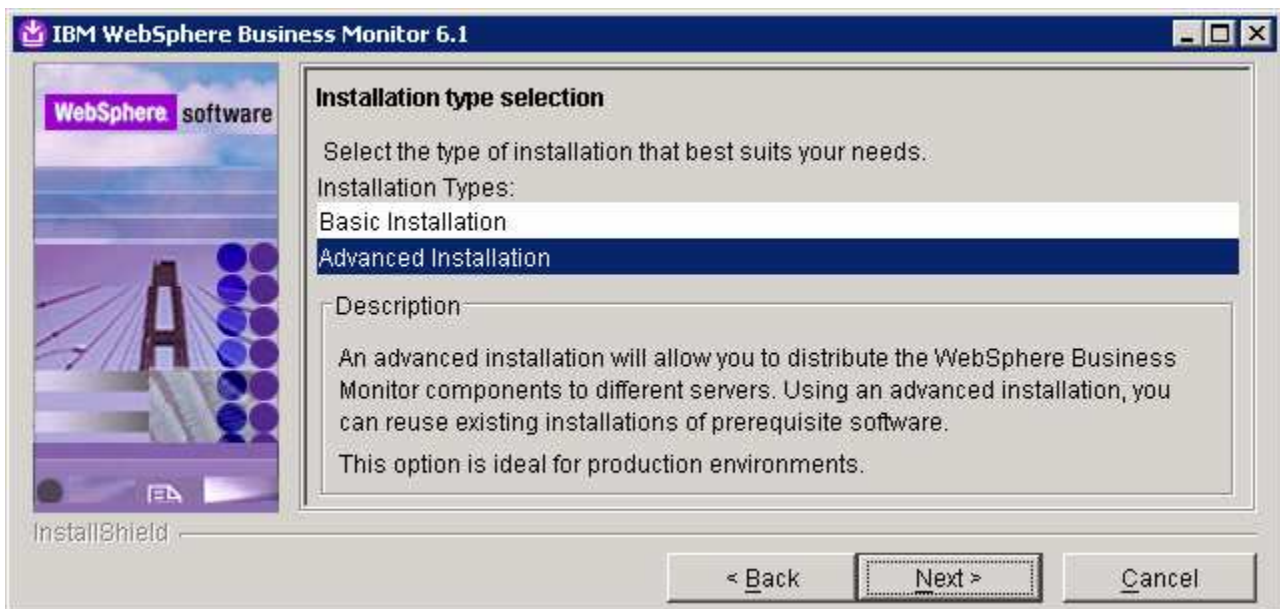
IBM WebSphere Business Monitor 6.1

WebSphere software

Installation type selection

Select the type of installation that best suits your needs.

Installation Types:

Basic Installation

Advanced Installation

Description

An advanced installation will allow you to distribute the WebSphere Business Monitor components to different servers. Using an advanced installation, you can reuse existing installations of prerequisite software.

This option is ideal for production environments.

InstallShield

< Back

Next >

Cancel